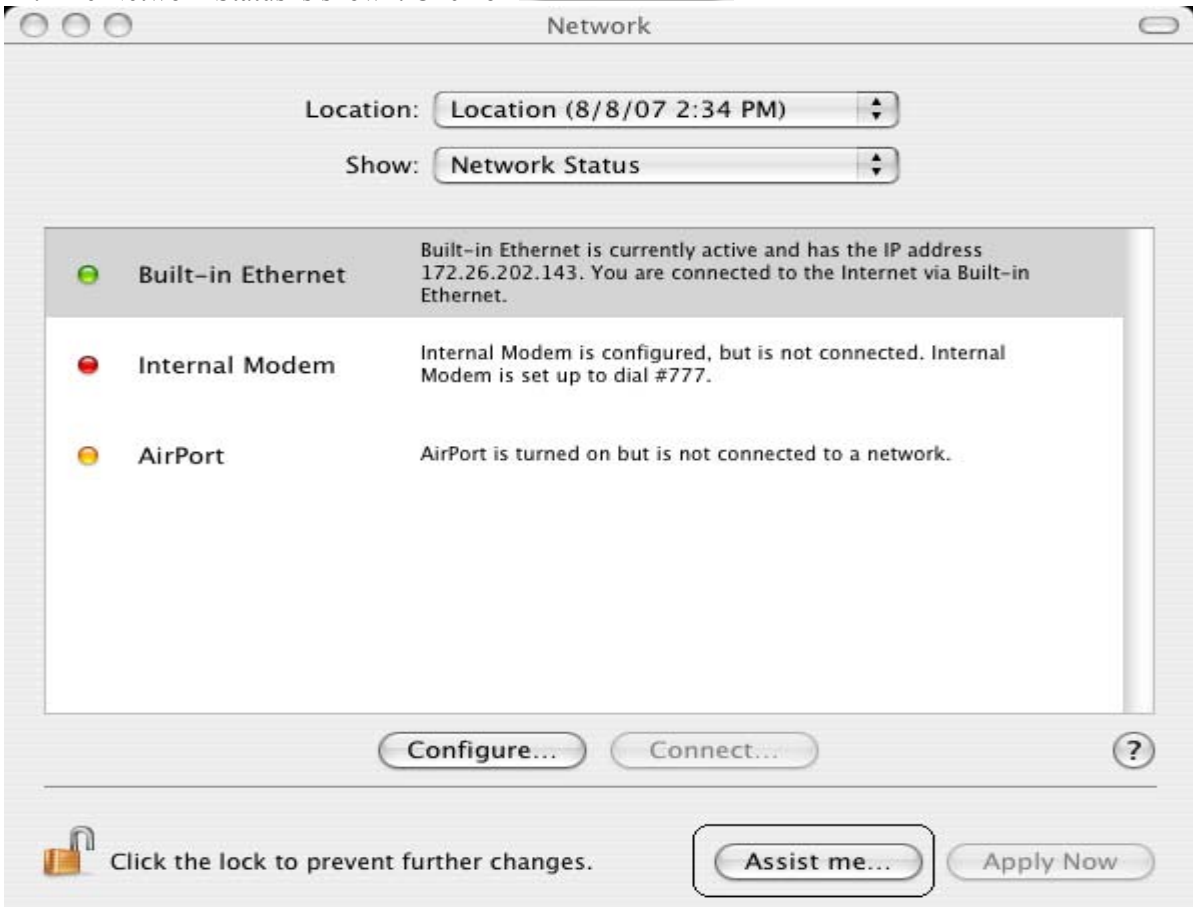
Network

Location: Location (8/8/07 2:34 PM)

Show: Network Status

Built-in Ethernet | Built-in Ethernet is currently active and has the IP address 172.26.202.143. You are connected to the Internet via Built-in Ethernet.

Internal Modem | Internal Modem is configured, but is not connected. Internal Modem is set up to dial #777.

AirPort | AirPort is turned on but is not connected to a network.

Configure... Connect...

?

Click the lock to prevent further changes.

Assist me... Apply Now